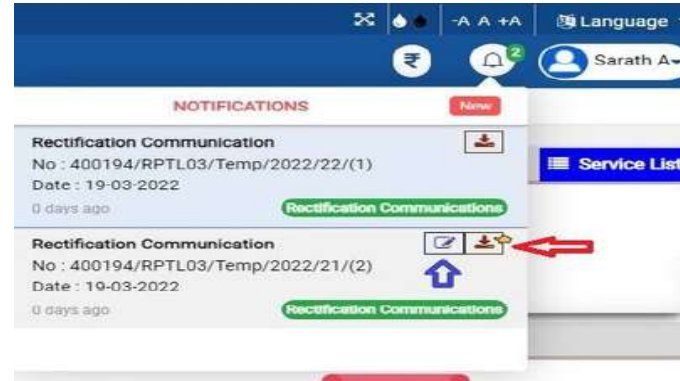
-A A +A Language

2 Sarath A

NOTIFICATIONS New

Rectification Communication
No : 400194/RPTL03/Temp/2022/22/(1)
Date : 19-03-2022
0 days ago Rectification Communications

Service List

Rectification Communication
No : 400194/RPTL03/Temp/2022/21/(2)
Date : 19-03-2022
0 days ago Rectification Communications